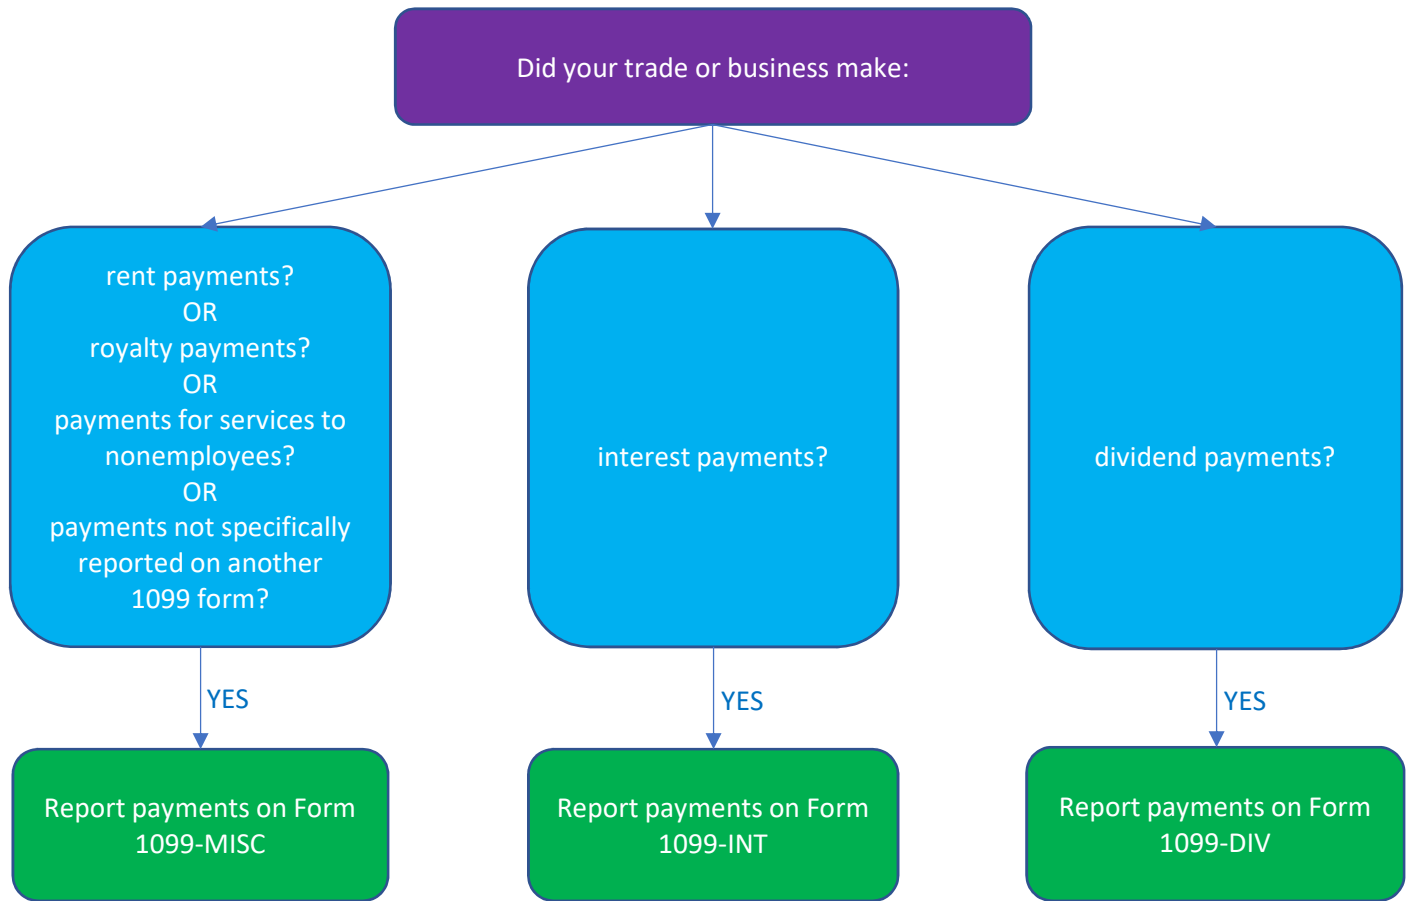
Did your trade or business make:

rent payments?
OR
royalty payments?
OR
payments for services to nonemployees?
OR
payments not specifically reported on another 1099 form?

YES

Report payments on Form 1099-MISC

interest payments?

YES

Report payments on Form 1099-INT

dividend payments?

YES

Report payments on Form 1099-DIV